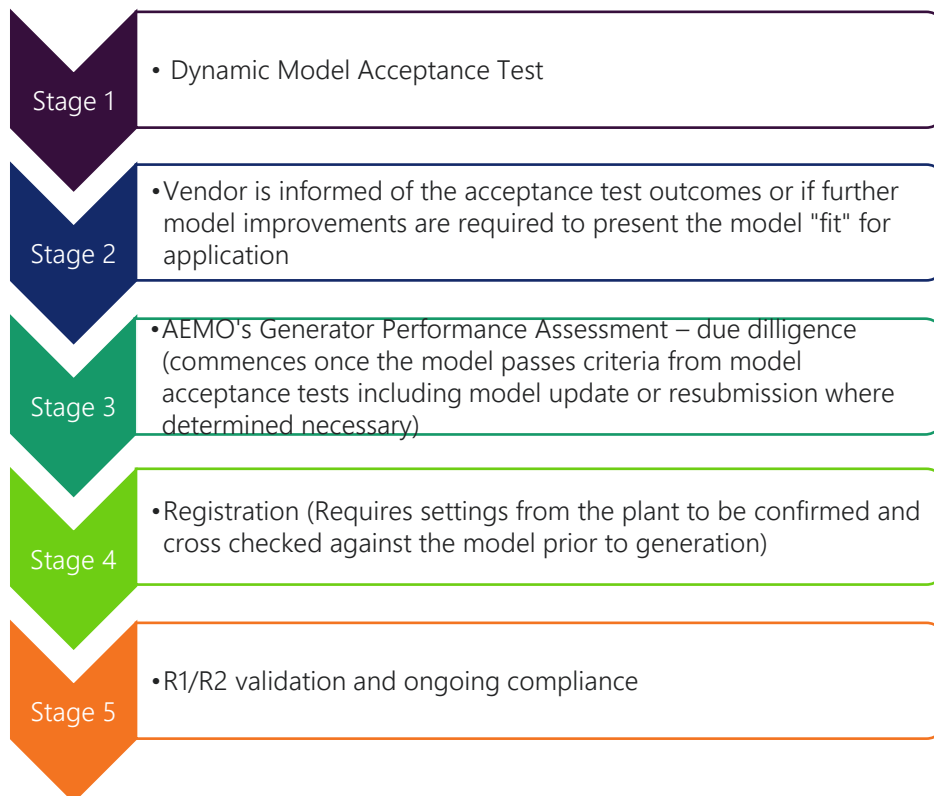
Stage 1

• Dynamic Model Acceptance Test

Stage 2

• Vendor is informed of the acceptance test outcomes or if further model improvements are required to present the model "fit" for application

Stage 3

• AEMO's Generator Performance Assessment – due dilligence (commences once the model passes criteria from model acceptance tests including model update or resubmission where determined necessary)

Stage 4

• Registration (Requires settings from the plant to be confirmed and cross checked against the model prior to generation)

Stage 5

• R1/R2 validation and ongoing compliance